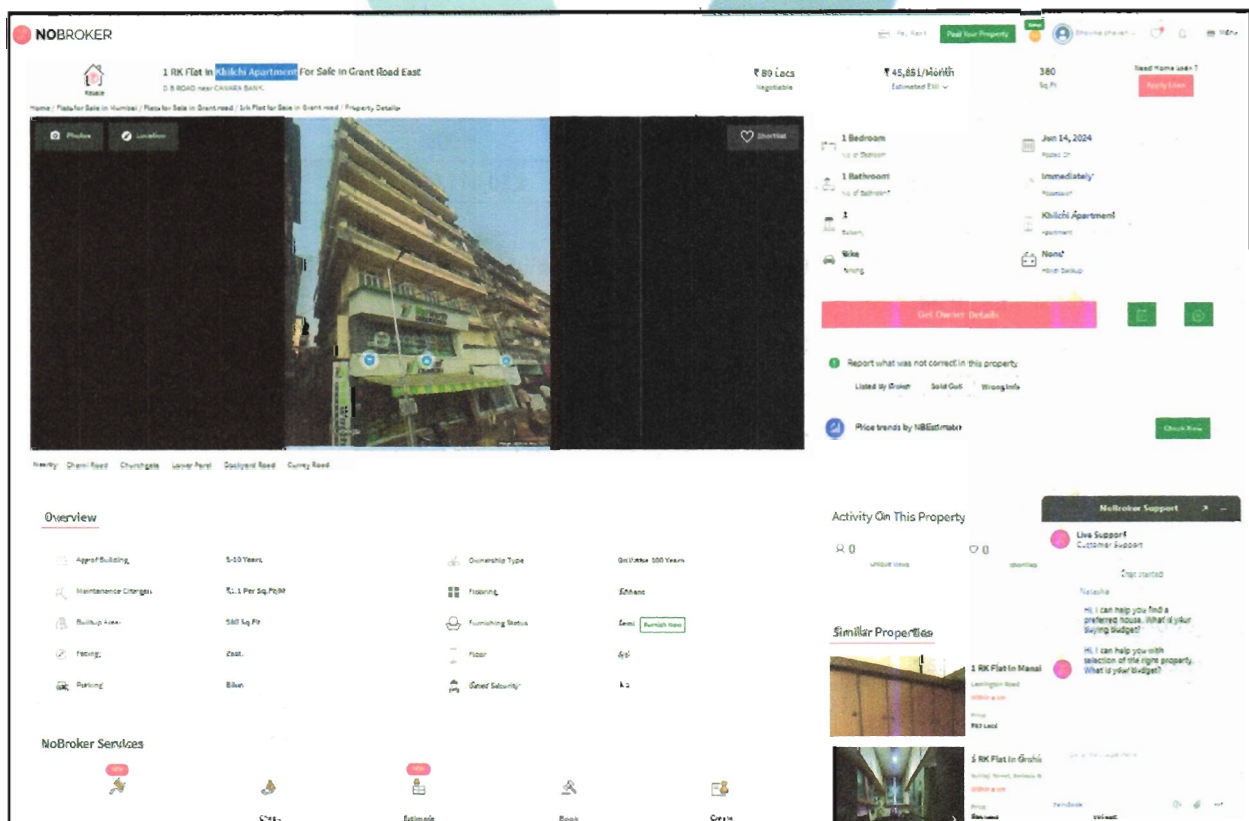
NOBROKER

Pay Rent Post Your Property Menu

1 RK Flat In Khilchi Apartment For Sale In Grant Road East
D B ROAD near CANARA BANK

₹80 Lacs
Negotiable

₹45,851/Month
Estimated EMI

380
Sq.Ft

Need Home Loan?
Apply Loan

Home / Flats for Sale in Mumbai / Flats for Sale in Grant road / 1rk Flat for Sale in Grant road / Property Details

Photos Location

Shortlist

1 Bedroom
No. of Bedroom

Jun 14, 2024
Posted On

1 Bathroom
No. of Bathroom

Immediately
Possession

1
Balcony

Khilchi Apartment
Apartment

Bike
Parking

None
Power Backup

Get Owner Details

Report what was not correct in this property
Listed By Broker Sold Out Wrong Info

Price trends by NBEstimate

Check Now

Nearby: Charni Road Churchgate Lower Parel Dockyard Road Currey Road

Overview

Age of Building 5-10 Years
Ownership Type On Lease 100 Years
Maintenance Charges ₹1.1 Per Sq.Ft/M
Flooring Others
Builtup Area 380 Sq.Ft
Furnishing Status Semi Furnish Item
Facing East
Floor 4/6
Parking Bike
Gated Security No

Activity On This Property
0 Unique views
0 Shortlists

NoBroker Support
Live Support
Customer Support
Chat started
Natasha
Hi, I can help you find a preferred house. What is your buying budget?
Hi, I can help you with selection of the right property. What is your budget?

Similar Properties
1 RK Flat In Manal
Lamington Road
Price
₹82 Lacs
1 RK Flat In Grohi
Price

NoBroker Services
NEW NEW
Stay Estimate Book Create